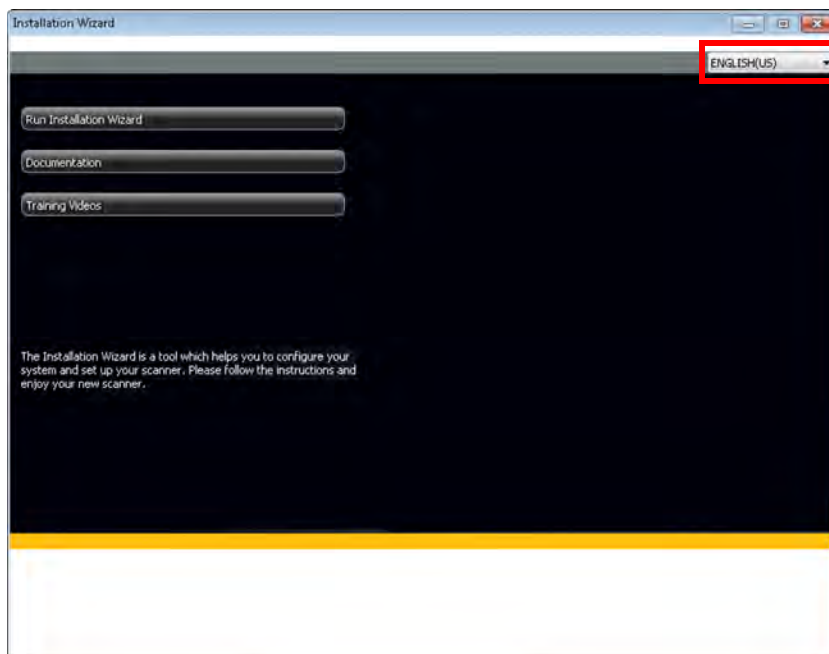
Installation Wizard

ENGLISH(US)

Run Installation Wizard

Documentation

Training Videos

The Installation Wizard is a tool which helps you to configure your system and set up your scanner. Please follow the instructions and enjoy your new scanner.